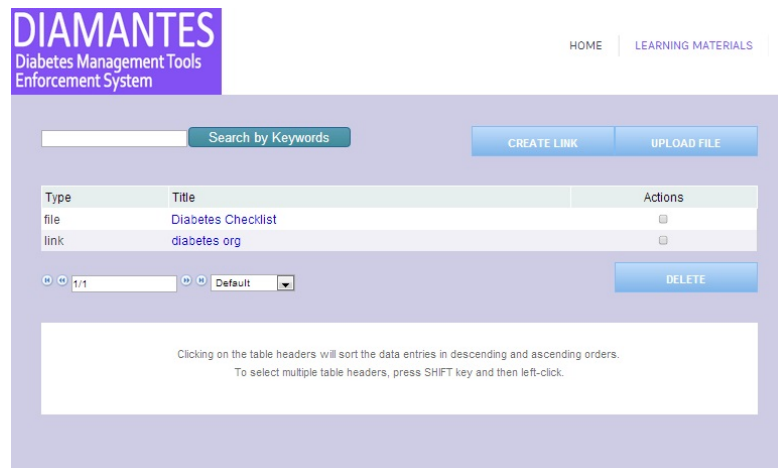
DIAMANTES
Diabetes Management Tools Enforcement System

HOME LEARNING MATERIALS

Search by Keywords

CREATE LINK UPLOAD FILE

| Type | Title | Actions |
|---|---|---|
| file | Diabetes Checklist | |
| link | diabetes org | |

1/1 Default

DELETE

Clicking on the table headers will sort the data entries in descending and ascending orders.
To select multiple table headers, press SHIFT key and then left-click.